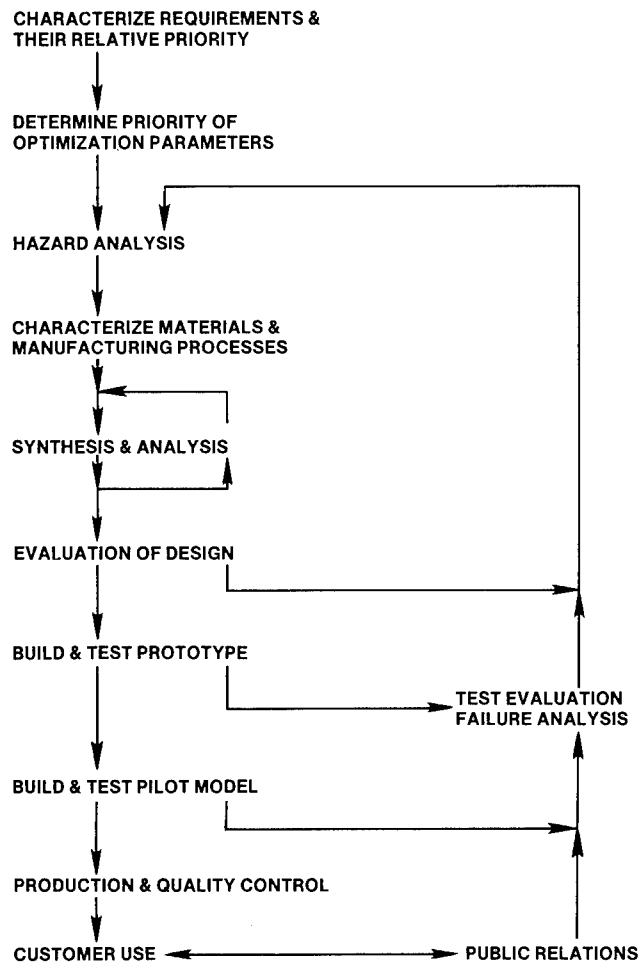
CHARACTERIZE REQUIREMENTS & THEIR RELATIVE PRIORITY

DETERMINE PRIORITY OF OPTIMIZATION PARAMETERS

HAZARD ANALYSIS

CHARACTERIZE MATERIALS & MANUFACTURING PROCESSES

SYNTHESIS & ANALYSIS

EVALUATION OF DESIGN

BUILD & TEST PROTOTYPE

TEST EVALUATION FAILURE ANALYSIS

BUILD & TEST PILOT MODEL

PRODUCTION & QUALITY CONTROL

CUSTOMER USE

PUBLIC RELATIONS